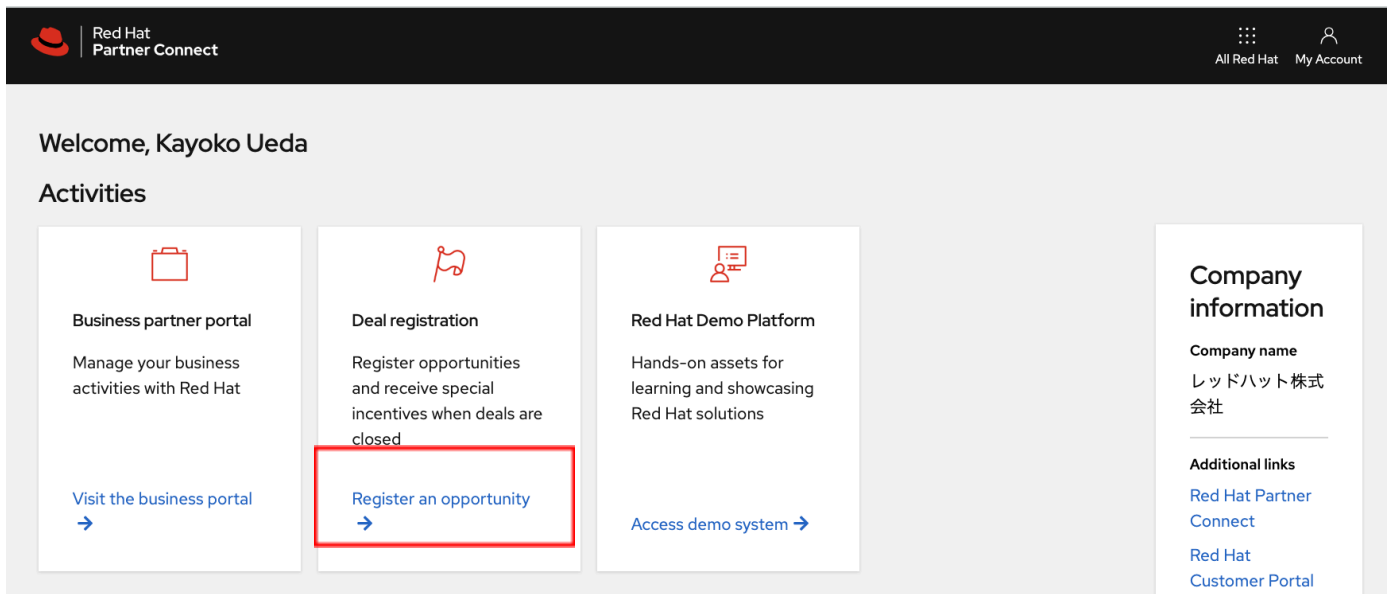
Red Hat
Partner Connect

All Red Hat
My Account

Welcome, Kayoko Ueda

Activities

Business partner portal

Manage your business activities with Red Hat

Visit the business portal →

Deal registration

Register opportunities and receive special incentives when deals are closed

Register an opportunity →

Red Hat Demo Platform

Hands-on assets for learning and showcasing Red Hat solutions

Access demo system →

Company information

Company name

レッドハット株式会社

Additional links

Red Hat Partner Connect

Red Hat Customer Portal